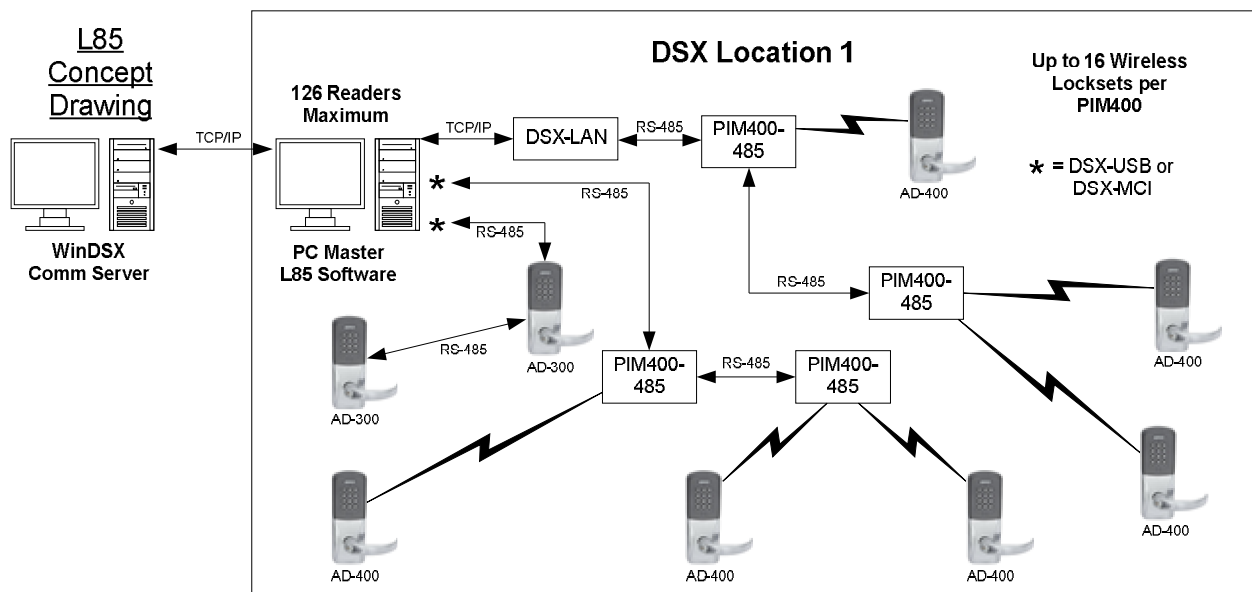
L85 Concept Drawing

TCP/IP

WinDSX Comm Server

DSX Location 1

126 Readers Maximum

TCP/IP

DSX-LAN

RS-485

PIM400-485

AD-400

Up to 16 Wireless Locksets per PIM400

* = DSX-USB or DSX-MCI

*

RS-485

*

RS-485

PC Master L85 Software

AD-300

RS-485

AD-300

RS-485

PIM400-485

AD-400

PIM400-485

RS-485

PIM400-485

AD-400

AD-400

AD-400

AD-400

AD-400